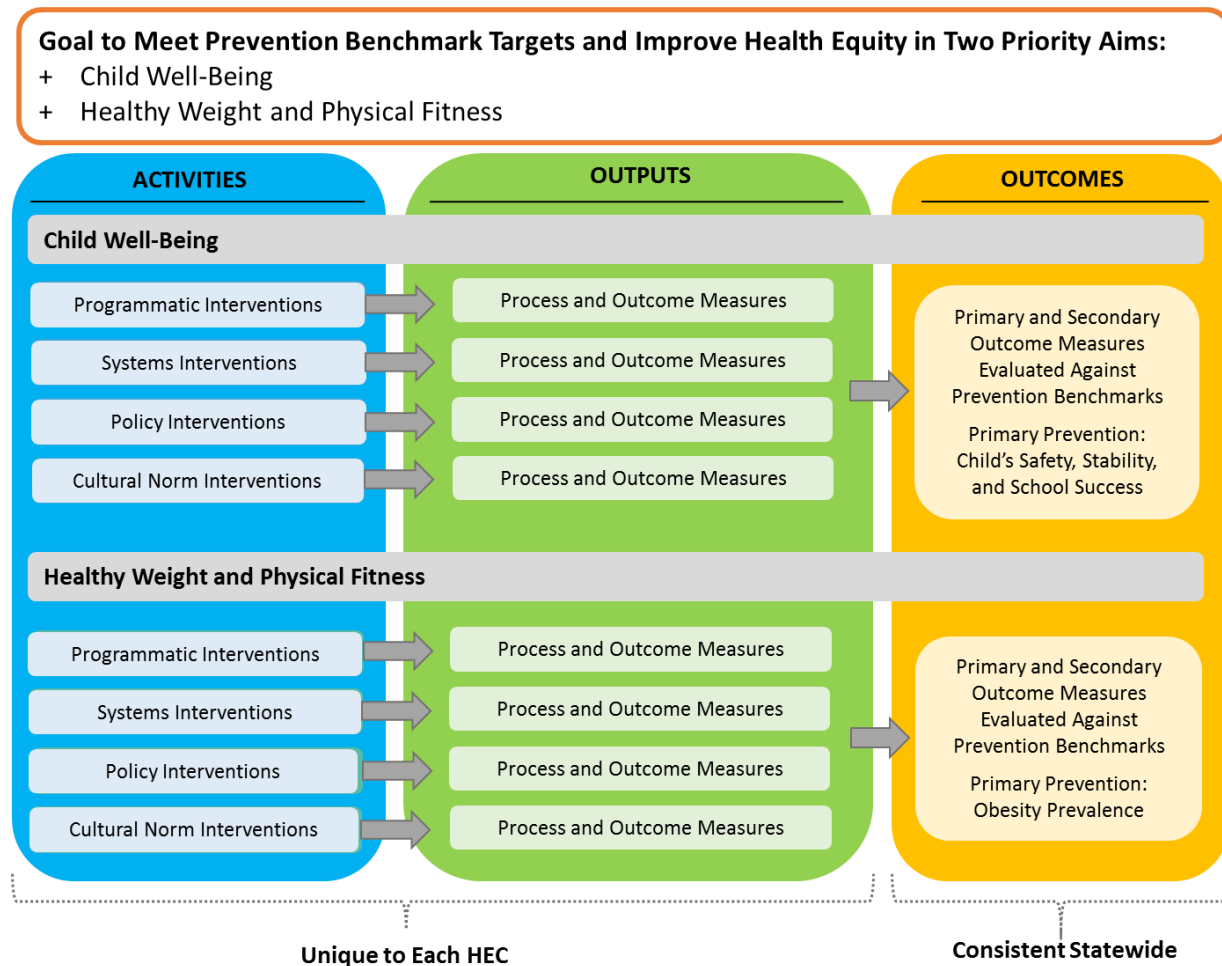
Goal to Meet Prevention Benchmark Targets and Improve Health Equity in Two Priority Aims:
+ Child Well-Being
+ Healthy Weight and Physical Fitness

ACTIVITIES

OUTPUTS

OUTCOMES

Child Well-Being

Programmatic Interventions

Process and Outcome Measures

Systems Interventions

Process and Outcome Measures

Policy Interventions

Process and Outcome Measures

Cultural Norm Interventions

Process and Outcome Measures

Primary and Secondary Outcome Measures Evaluated Against Prevention Benchmarks

Primary Prevention: Child's Safety, Stability, and School Success

Healthy Weight and Physical Fitness

Programmatic Interventions

Process and Outcome Measures

Systems Interventions

Process and Outcome Measures

Policy Interventions

Process and Outcome Measures

Cultural Norm Interventions

Process and Outcome Measures

Primary and Secondary Outcome Measures Evaluated Against Prevention Benchmarks

Primary Prevention: Obesity Prevalence

Unique to Each HEC

Consistent Statewide